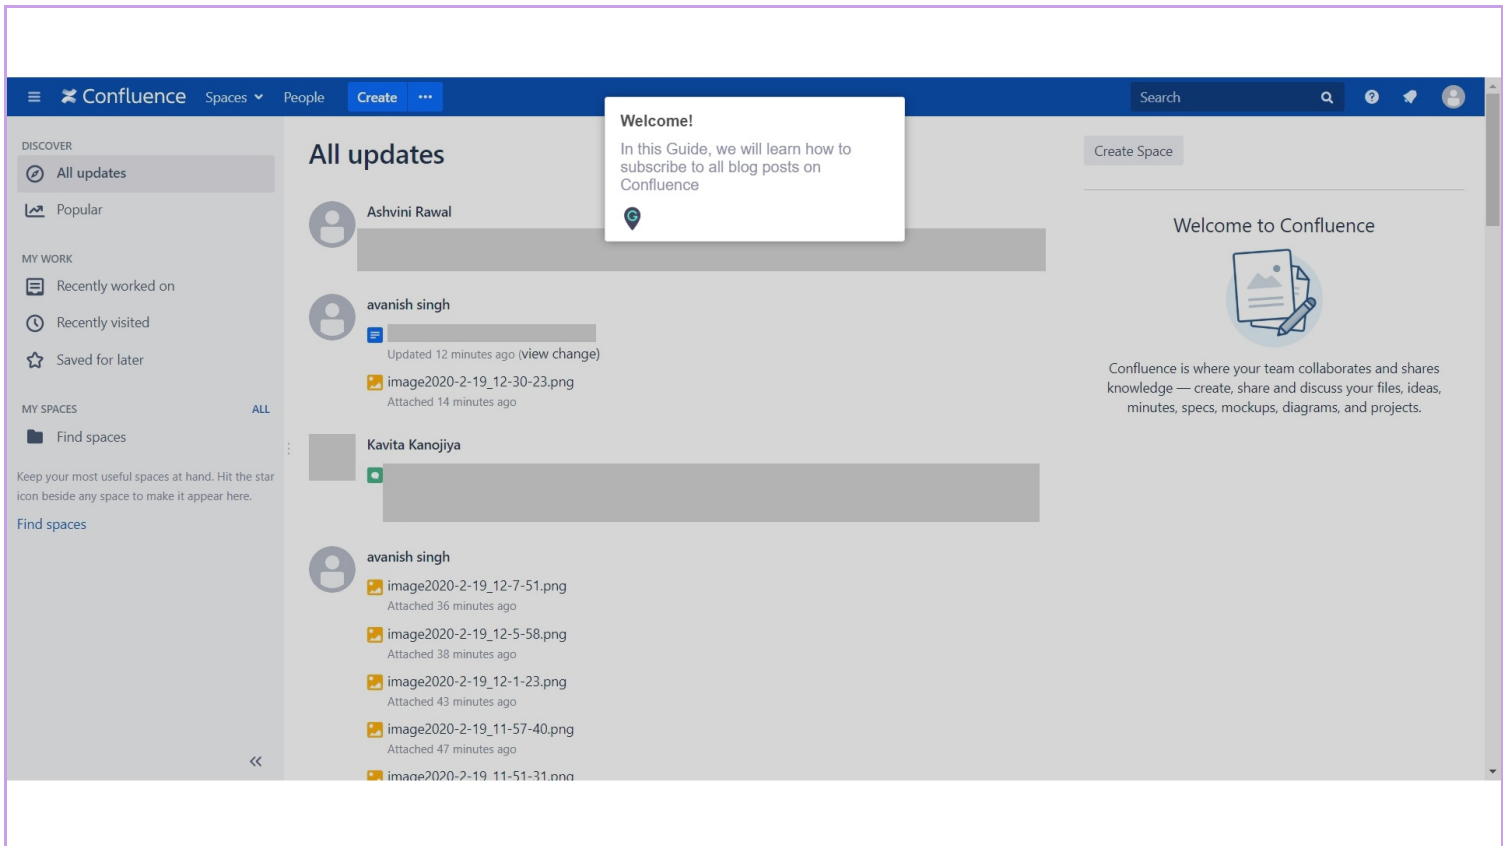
Confluence Spaces People Create ···

Search

DISCOVER
All updates
Popular

MY WORK
Recently worked on
Recently visited
Saved for later

MY SPACES ALL
Find spaces

Keep your most useful spaces at hand. Hit the star icon beside any space to make it appear here.

Find spaces

All updates

Welcome!
In this Guide, we will learn how to subscribe to all blog posts on Confluence

Ashvini Rawal

avanish singh
Updated 12 minutes ago (view change)
image2020-2-19_12-30-23.png
Attached 14 minutes ago

Kavita Kanojiya

avanish singh
image2020-2-19_12-7-51.png
Attached 36 minutes ago
image2020-2-19_12-5-58.png
Attached 38 minutes ago
image2020-2-19_12-1-23.png
Attached 43 minutes ago
image2020-2-19_11-57-40.png
Attached 47 minutes ago
image2020-2-19_11-51-31.png

Create Space

Welcome to Confluence

Confluence is where your team collaborates and shares knowledge — create, share and discuss your files, ideas, minutes, specs, mockups, diagrams, and projects.